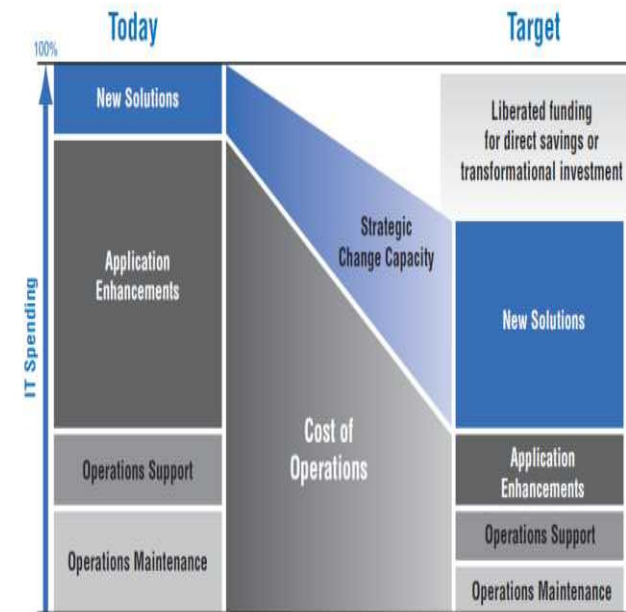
Today

Target

100%

IT Spending

New Solutions

Application Enhancements

Operations Support

Operations Maintenance

Strategic Change Capacity

Cost of Operations

Liberated funding for direct savings or transformational investment

New Solutions

Application Enhancements

Operations Support

Operations Maintenance